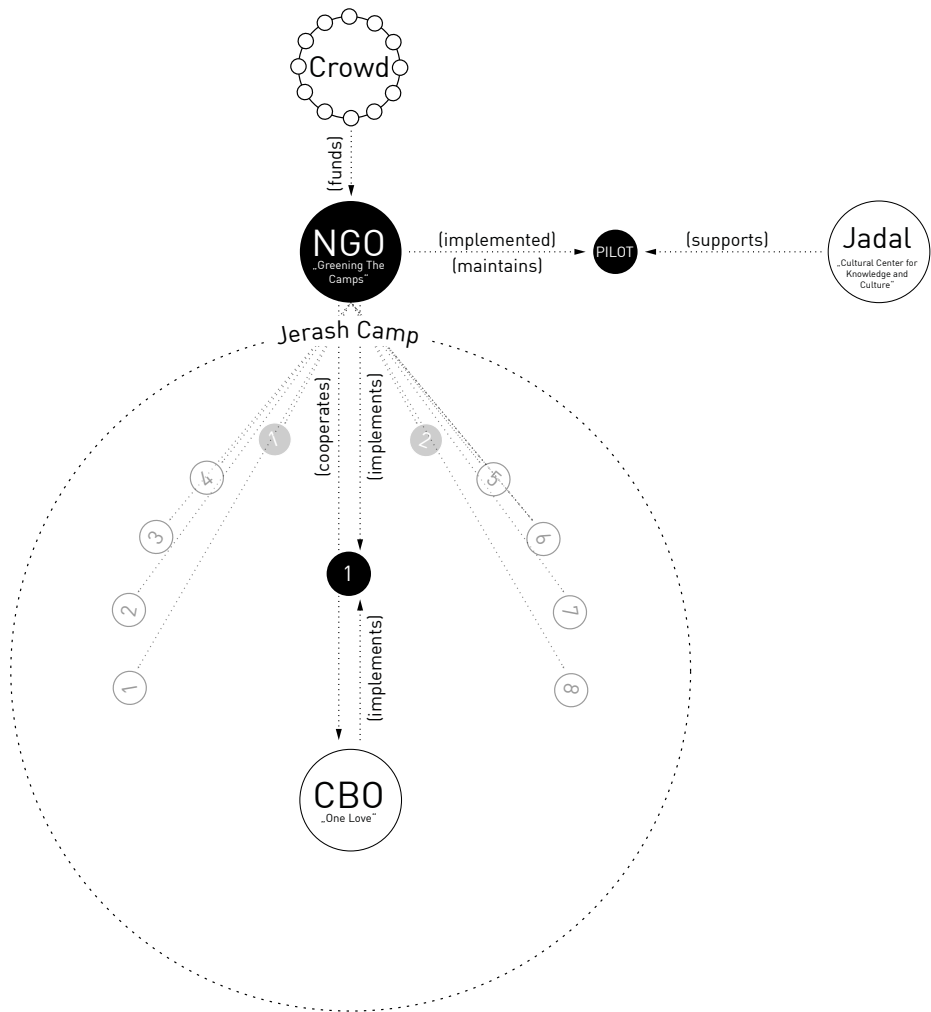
Crowd

(funds)

NGO
„Greening The Camps"

(implemented)
(maintains)

PILOT

(supports)

Jadal
„Cultural Center for Knowledge and Culture"

Jerash Camp

(cooperates)

(implements)

1

(implements)

CBO
„One Love"

1
4
3
2
1
2
5
6
7
8